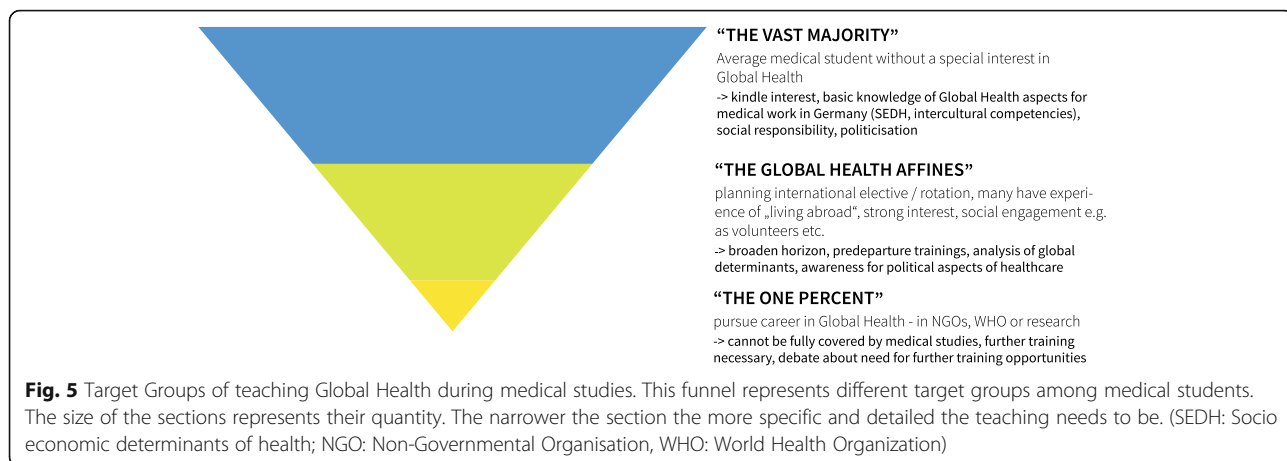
“THE VAST MAJORITY”

Average medical student without a special interest in Global Health

-> kindle interest, basic knowledge of Global Health aspects for medical work in Germany (SEDH, intercultural competencies), social responsibility, politicisation

“THE GLOBAL HEALTH AFFINES”

planning international elective / rotation, many have experience of „living abroad“, strong interest, social engagement e.g. as volunteers etc.

-> broaden horizon, predeparture trainings, analysis of global determinants, awareness for political aspects of healthcare

“THE ONE PERCENT”

pursue career in Global Health - in NGOs, WHO or research

-> cannot be fully covered by medical studies, further training necessary, debate about need for further training opportunities

**Fig. 5** Target Groups of teaching Global Health during medical studies. This funnel represents different target groups among medical students. The size of the sections represents their quantity. The narrower the section the more specific and detailed the teaching needs to be. (SEDH: Socio economic determinants of health; NGO: Non-Governmental Organisation, WHO: World Health Organization)